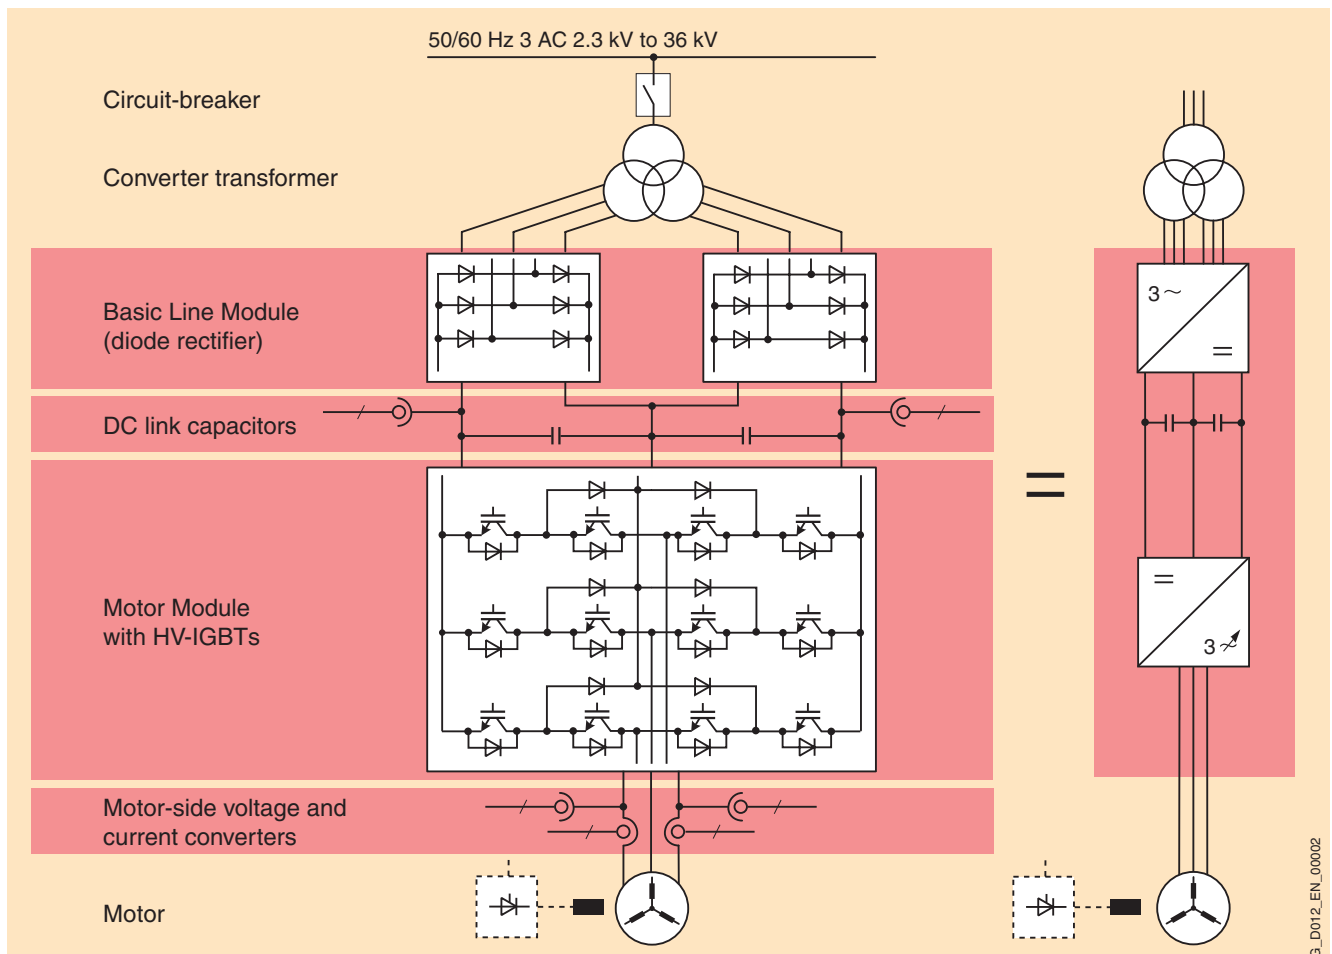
50/60 Hz 3 AC 2.3 kV to 36 kV

Circuit-breaker

Converter transformer

Basic Line Module
(diode rectifier)

DC link capacitors

Motor Module
with HV-IGBTs

Motor-side voltage and
current converters

Motor

3 ~

=

=

=

3 ~

G_D012_EN_00002